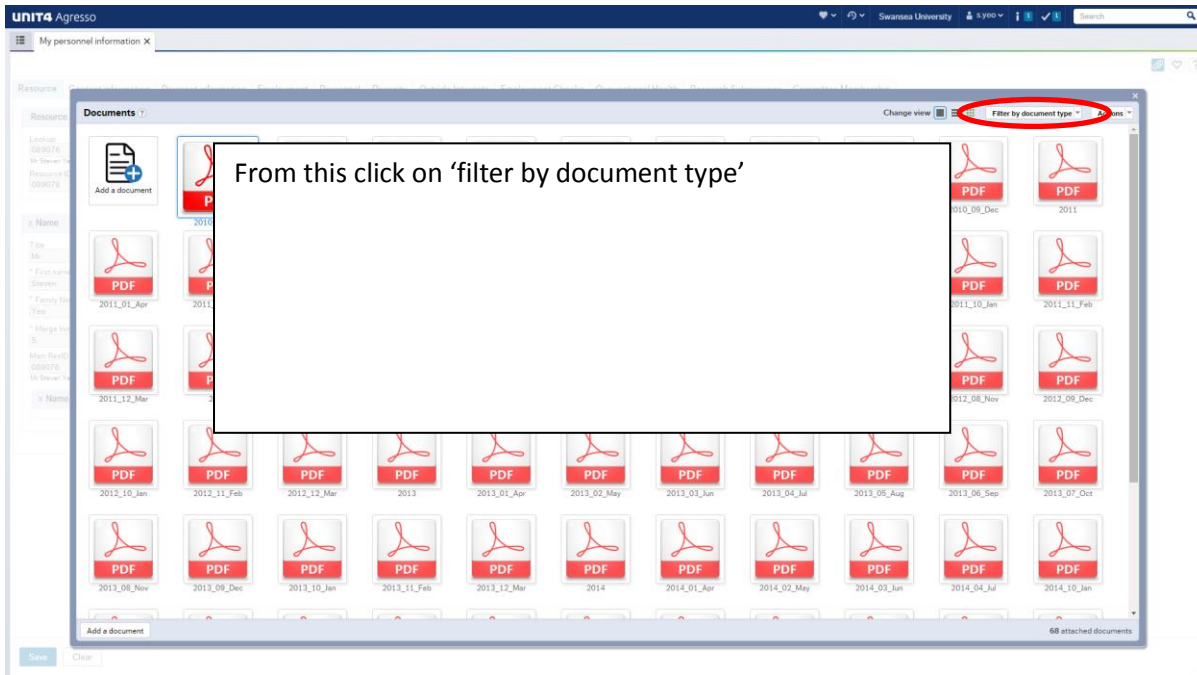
UNIT4 Agresso

Swansea University s.yeo 1 1 Search

My personnel information ×

Resource

Documents ?

Change view

Filter by document type

Actions

Add a document

PDF

From this click on 'filter by document type'

PDF
2010_09_Dec

PDF
2011

PDF
2011_01_Apr

PDF
2011_10_Jan

PDF
2011_11_Feb

PDF
2011_12_Mar

PDF
2012_08_Nov

PDF
2012_09_Dec

PDF
2012_10_Jan

PDF
2012_11_Feb

PDF
2012_12_Mar

PDF
2013

PDF
2013_01_Apr

PDF
2013_02_May

PDF
2013_03_Jun

PDF
2013_04_Jul

PDF
2013_05_Aug

PDF
2013_06_Sep

PDF
2013_07_Oct

PDF
2013_08_Nov

PDF
2013_09_Dec

PDF
2013_10_Jan

PDF
2013_11_Feb

PDF
2013_12_Mar

PDF
2014

PDF
2014_01_Apr

PDF
2014_02_May

PDF
2014_03_Jun

PDF
2014_04_Jul

PDF
2014_10_Jan

Add a document

68 attached documents

Save Clear